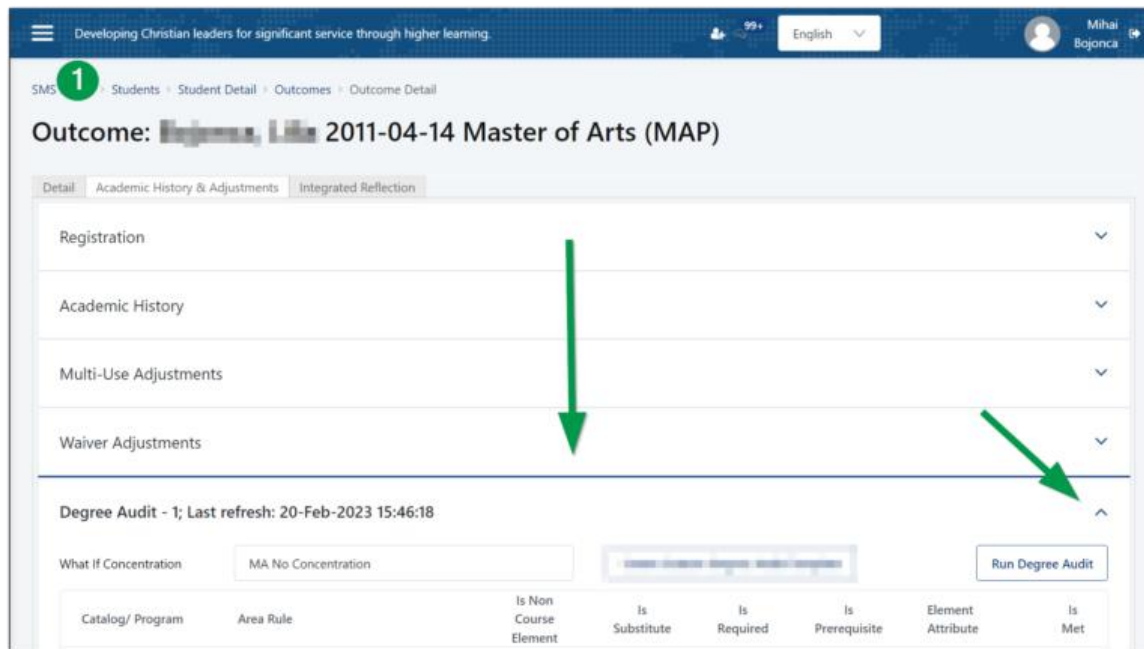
Developing Christian leaders for significant service through higher learning.

99+

English

Mihai Bojonca

SMS 1 Students › Student Detail › Outcomes › Outcome Detail

Outcome: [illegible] 2011-04-14 Master of Arts (MAP)

Detail | Academic History & Adjustments | Integrated Reflection

Registration

Academic History

Multi-Use Adjustments

Waiver Adjustments

Degree Audit - 1; Last refresh: 20-Feb-2023 15:46:18

What If Concentration | MA No Concentration | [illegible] | Run Degree Audit

| Catalog/ Program | Area Rule | Is Non Course Element | Is Substitute | Is Required | Is Prerequisite | Element Attribute | Is Met |
|---|---|---|---|---|---|---|---|